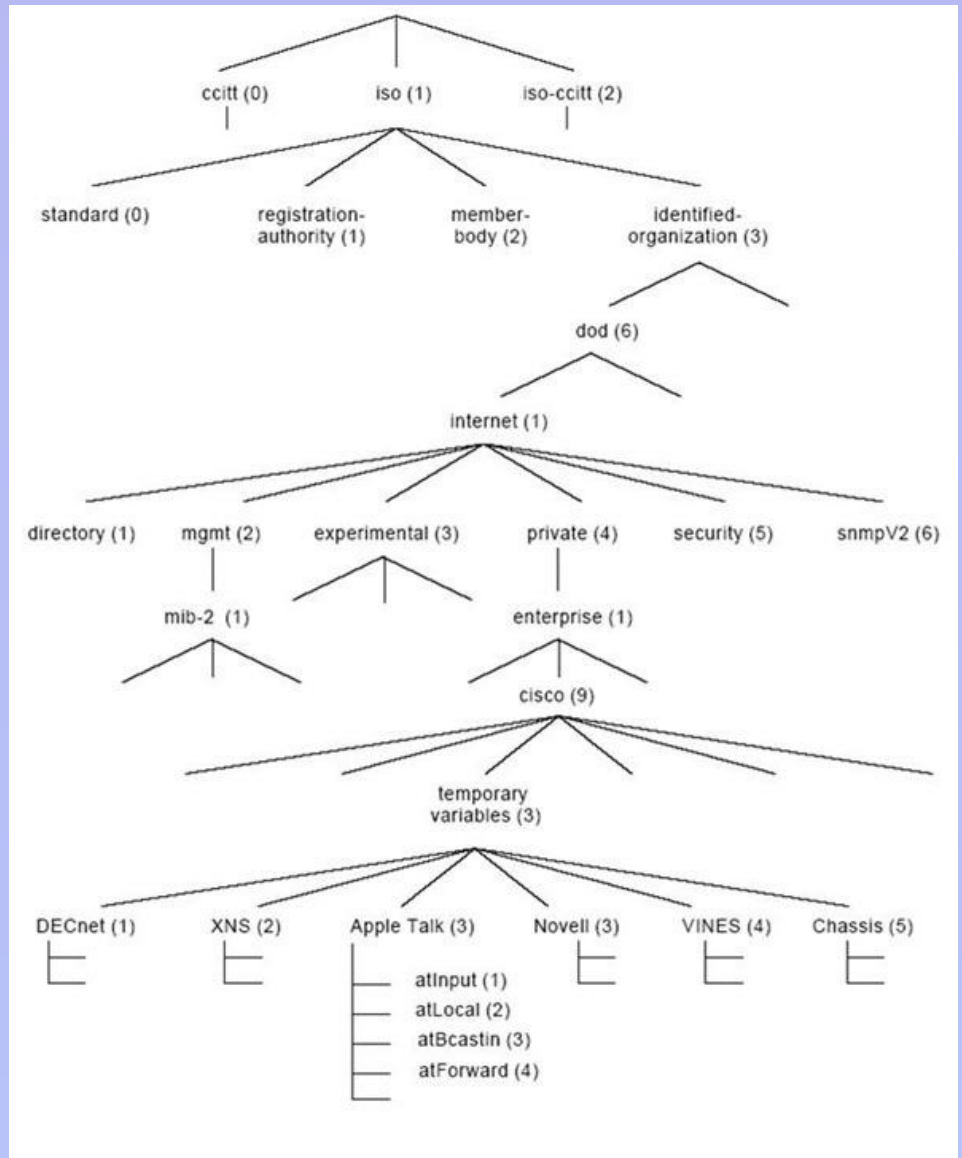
ccitt (0)
iso (1)
iso-ccitt (2)

standard (0)
registration-authority (1)
member-body (2)
identified-organization (3)

dod (6)

internet (1)

directory (1)
mgmt (2)
experimental (3)
private (4)
security (5)
snmpV2 (6)

mib-2 (1)
enterprise (1)

cisco (9)

temporary variables (3)

DECnet (1)
XNS (2)
Apple Talk (3)
Novell (3)
VINES (4)
Chassis (5)

atInput (1)
atLocal (2)
atBcastin (3)
atForward (4)